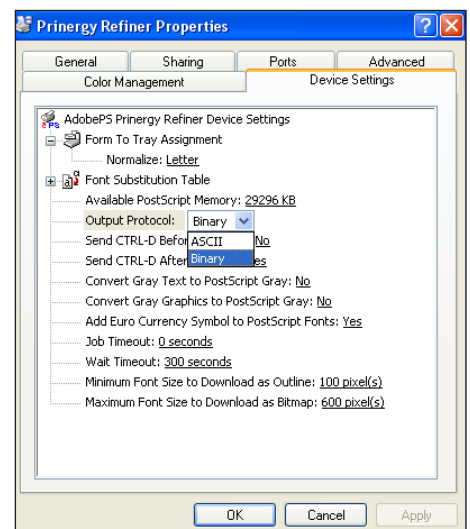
Prinergy Refiner Properties

General | Sharing | Ports | Advanced
Color Management | Device Settings

AdobePS Prinergy Refiner Device Settings
Form To Tray Assignment
Normalize: Letter
Font Substitution Table
Available PostScript Memory: 29296 KB
Output Protocol: Binary
Send CTRL-D Befor ASCII No
Send CTRL-D After Binary es
Convert Gray Text to PostScript Gray: No
Convert Gray Graphics to PostScript Gray: No
Add Euro Currency Symbol to PostScript Fonts: Yes
Job Timeout: 0 seconds
Wait Timeout: 300 seconds
Minimum Font Size to Download as Outline: 100 pixel(s)
Maximum Font Size to Download as Bitmap: 600 pixel(s)

OK | Cancel | Apply